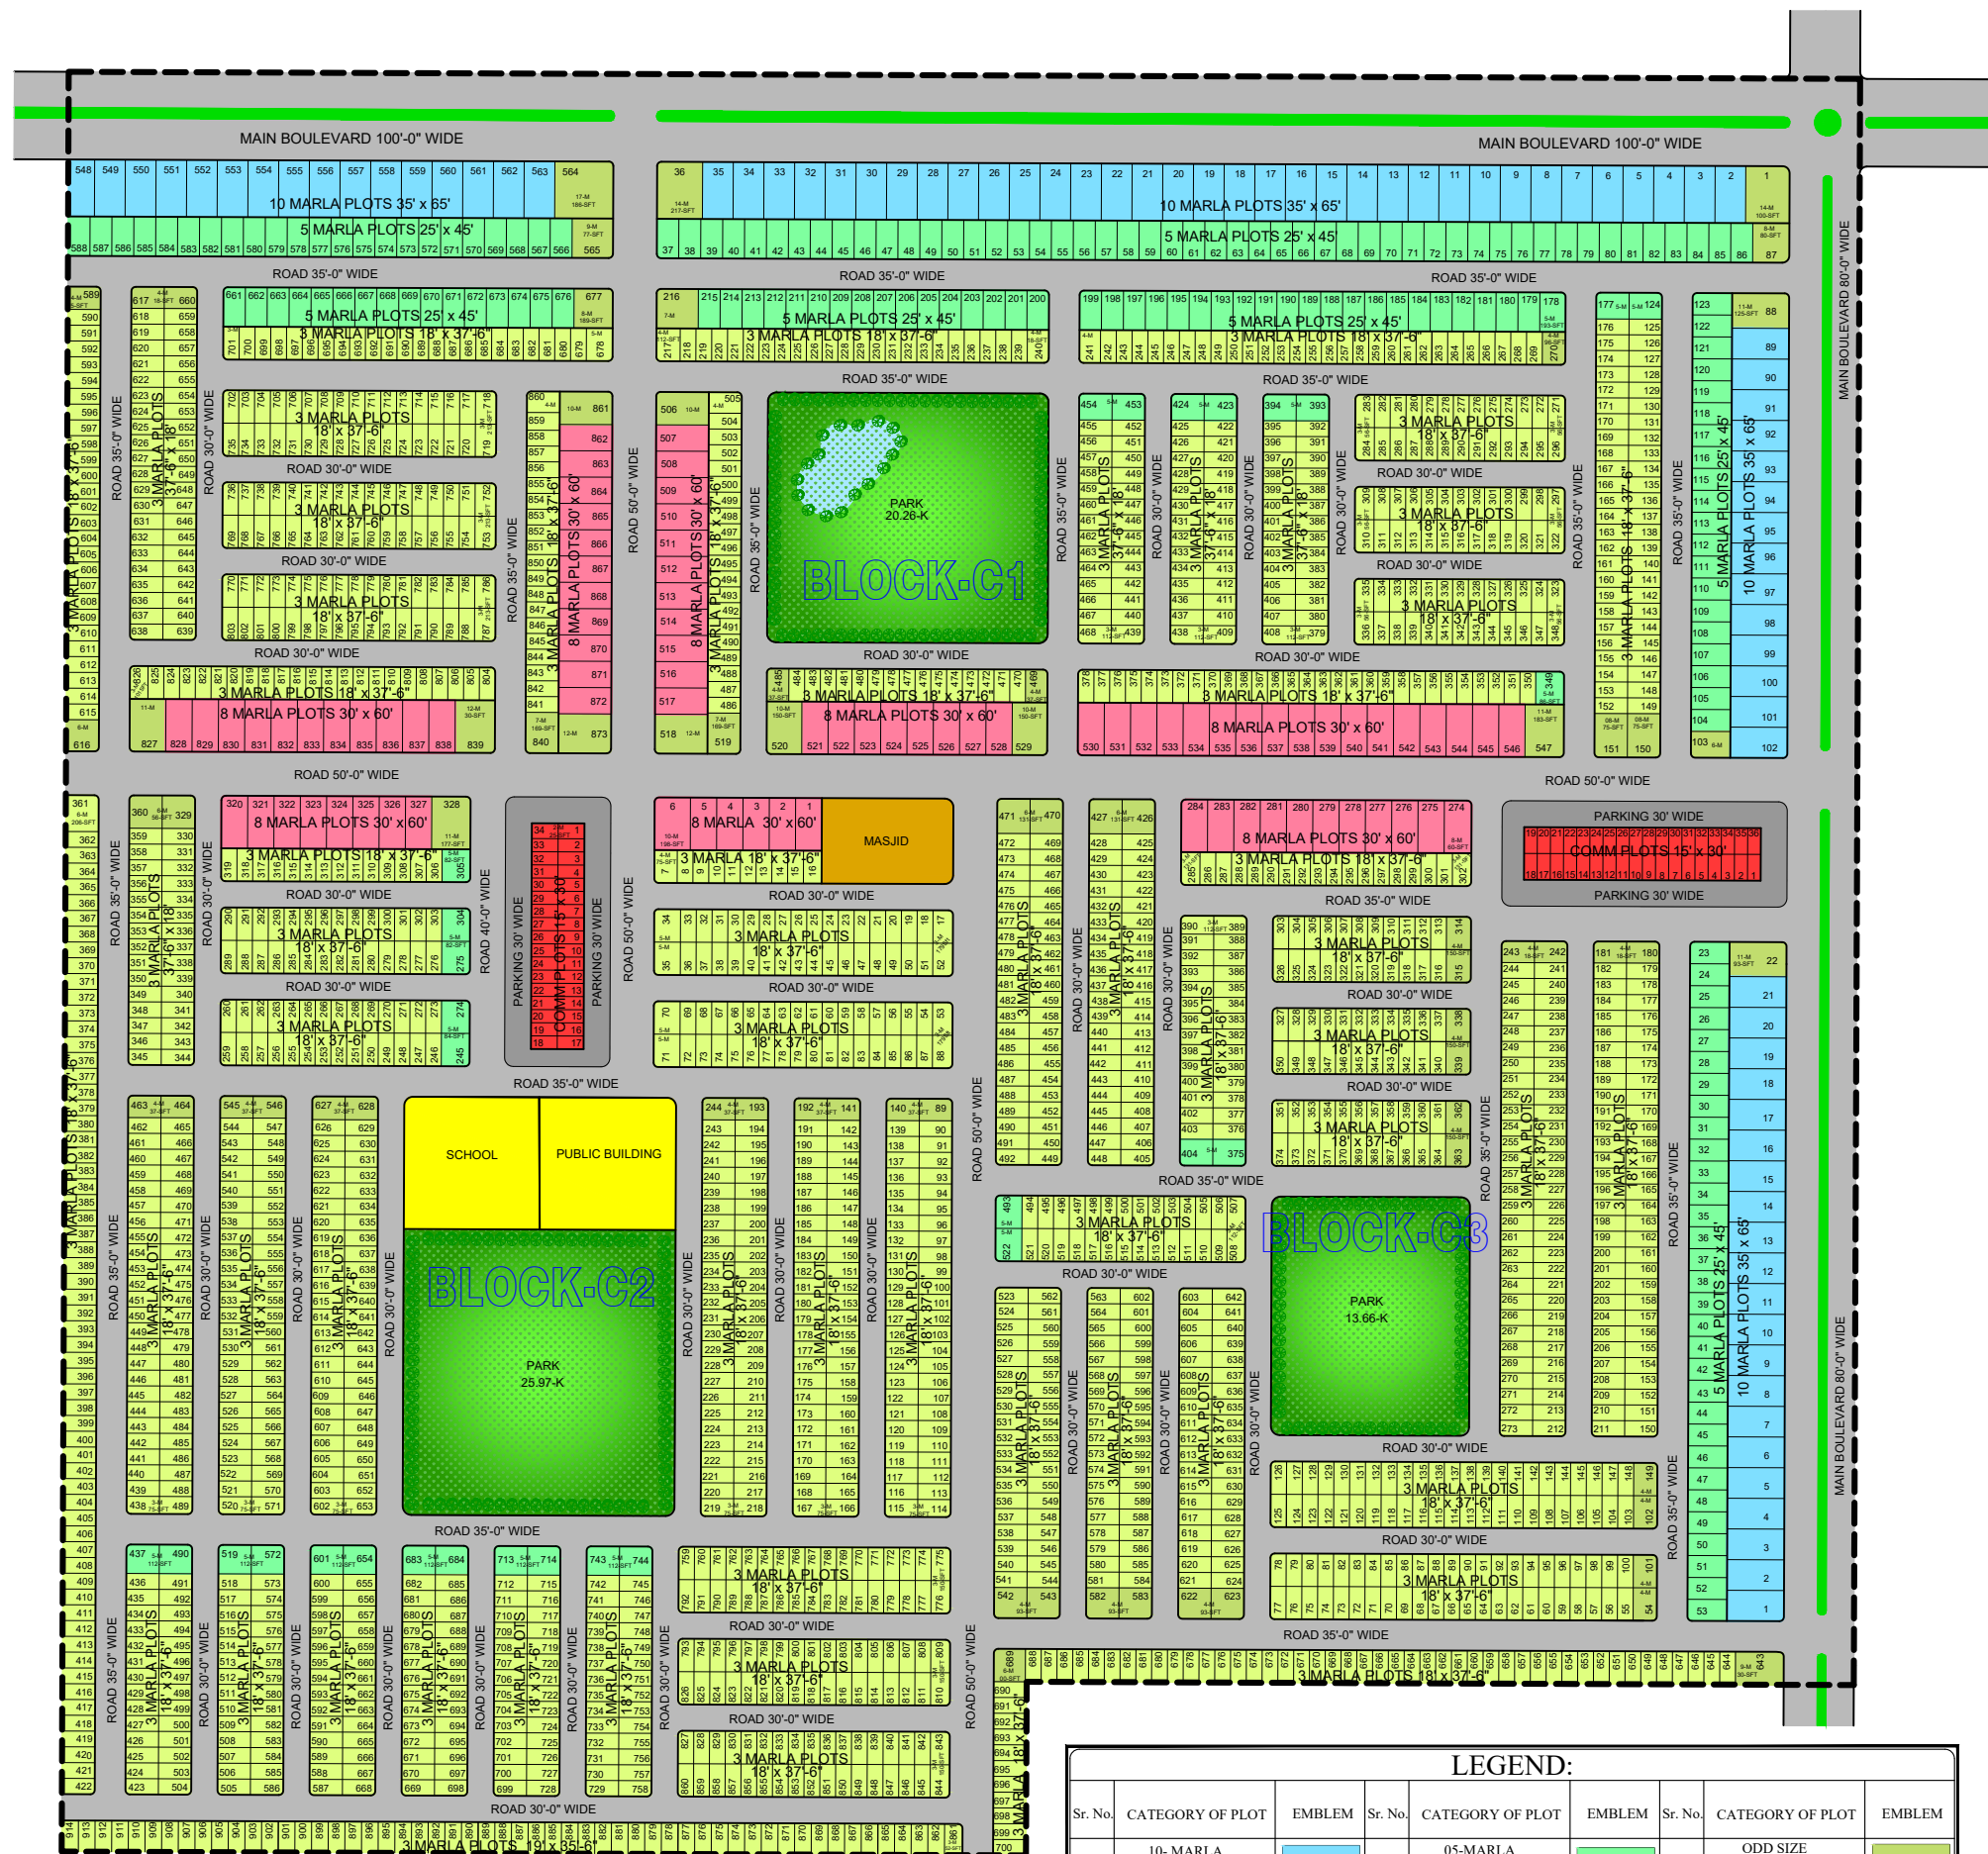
MAIN BOULEVARD 100'-0" WIDE

MAIN BOULEVARD 100'-0" WIDE

10 MARLA PLOTS 35' x 65'

5 MARLA PLOTS 25' x 45'

10 MARLA PLOTS 35' x 65'

5 MARLA PLOTS 25' x 45'

ROAD 35'-0" WIDE

ROAD 35'-0" WIDE

ROAD 35'-0" WIDE

MAIN BOULEVARD 80'-0" WIDE

5 MARLA PLOTS 25' x 45'
3 MARLA PLOTS 18' x 37'-6"

5 MARLA PLOTS 25' x 45'
3 MARLA PLOTS 18' x 37'-6"

5 MARLA PLOTS 25' x 45'
3 MARLA PLOTS 18' x 37'-6"

ROAD 35'-0" WIDE

ROAD 35'-0" WIDE

3 MARLA PLOTS 18' x 37'-6"

ROAD 30'-0" WIDE

3 MARLA PLOTS 18' x 37'-6"

ROAD 30'-0" WIDE

3 MARLA PLOTS 18' x 37'-6"

ROAD 30'-0" WIDE

PARK 20.26-K

BLOCK-C1

ROAD 30'-0" WIDE

ROAD 30'-0" WIDE

3 MARLA PLOTS 18' x 37'-6"
8 MARLA PLOTS 30' x 60'

3 MARLA PLOTS 18' x 37'-6"
8 MARLA PLOTS 30' x 60'

3 MARLA PLOTS 18' x 37'-6"
8 MARLA PLOTS 30' x 60'

8 MARLA PLOTS 30' x 60'

8 MARLA PLOTS 30' x 60'

5 MARLA PLOTS 25' x 45'

10 MARLA PLOTS 35' x 65'

ROAD 50'-0" WIDE

ROAD 50'-0" WIDE

ROAD 35'-0" WIDE

ROAD 30'-0" WIDE

ROAD 50'-0" WIDE

ROAD 35'-0" WIDE

ROAD 30'-0" WIDE

ROAD 35'-0" WIDE

ROAD 30'-0" WIDE

ROAD 35'-0" WIDE

8 MARLA PLOTS 30' x 60'
3 MARLA PLOTS 18' x 37'-6"

PARKING 30' WIDE

COMM PLOTS 15' x 30'

PARKING 30' WIDE

8 MARLA 30' x 60'
3 MARLA 18' x 37'-6"

MASJID

8 MARLA PLOTS 30' x 60'
3 MARLA PLOTS 18' x 37'-6"

PARKING 30' WIDE

COMM PLOTS 15' x 30'

PARKING 30' WIDE

ROAD 30'-0" WIDE

ROAD 30'-0" WIDE

ROAD 35'-0" WIDE

ROAD 40'-0" WIDE

ROAD 50'-0" WIDE

ROAD 30'-0" WIDE

ROAD 30'-0" WIDE

ROAD 30'-0" WIDE

ROAD 30'-0" WIDE

ROAD 35'-0" WIDE

ROAD 35'-0" WIDE

SCHOOL

PUBLIC BUILDING

BLOCK-C2

PARK 25.97-K

BLOCK-C3

PARK 13.66-K

ROAD 50'-0" WIDE

ROAD 30'-0" WIDE

ROAD 35'-0" WIDE

ROAD 30'-0" WIDE

ROAD 30'-0" WIDE

ROAD 30'-0" WIDE

ROAD 35'-0" WIDE

MAIN BOULEVARD 80'-0" WIDE

3 MARLA PLOTS 18' x 37'-6"

ROAD 30'-0" WIDE

ROAD 35'-0" WIDE

ROAD 30'-0" WIDE

3 MARLA PLOTS 18' x 37'-6"

ROAD 30'-0" WIDE

ROAD 50'-0" WIDE

3 MARLA PLOTS 19' x 35'-6"

LEGEND:

| Sr. No. | CATEGORY OF PLOT | EMBLEM | Sr. No. | CATEGORY OF PLOT | EMBLEM | Sr. No. | CATEGORY OF PLOT | EMBLEM |
|---|---|---|---|---|---|---|---|---|
| | 10- MARLA | | | 05-MARLA | | | ODD SIZE | |